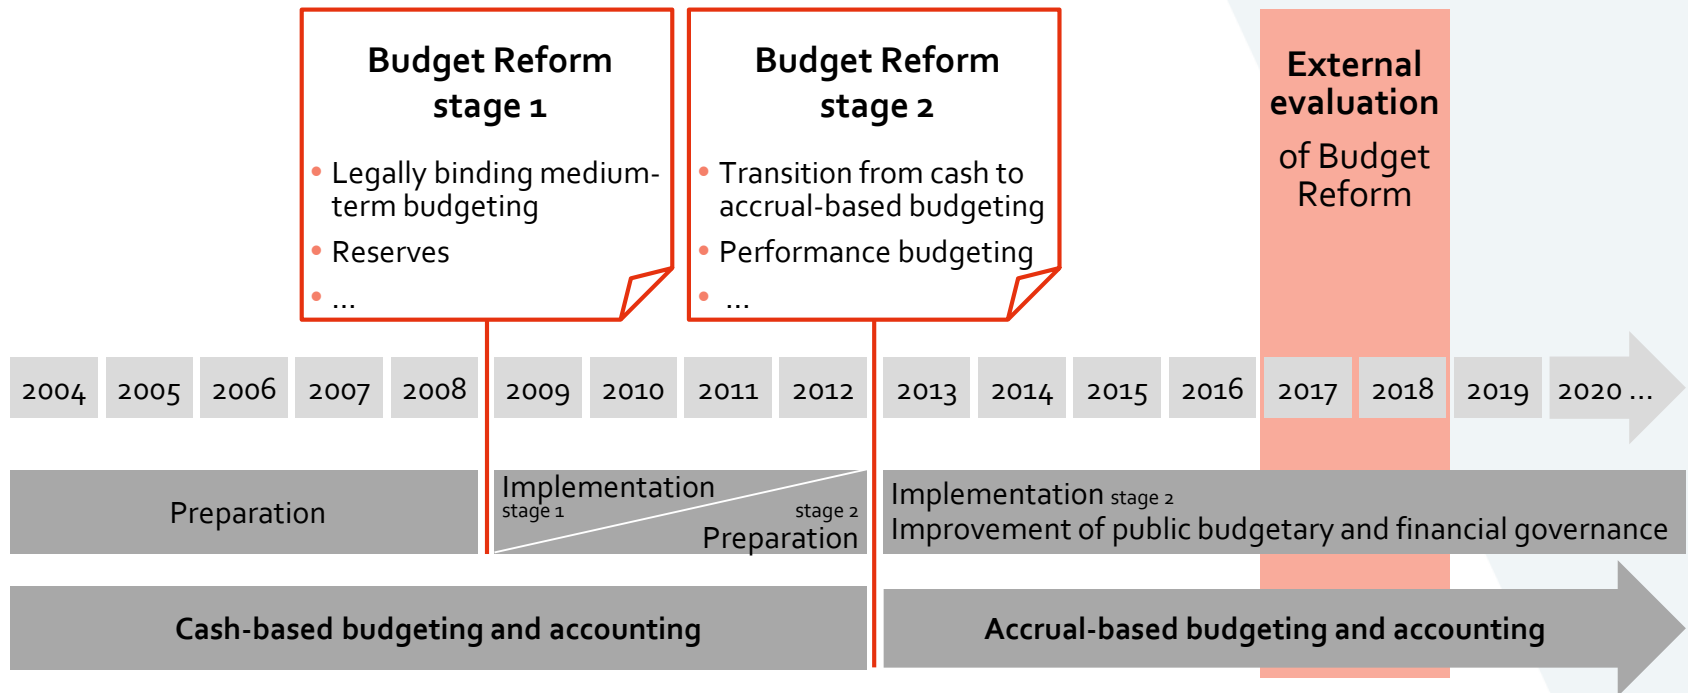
Budget Reform stage 1

- Legally binding medium-term budgeting
- Reserves
- ...

Budget Reform stage 2

- Transition from cash to accrual-based budgeting
- Performance budgeting
- ...

External evaluation of Budget Reform

| 2004 | 2005 | 2006 | 2007 | 2008 | 2009 | 2010 | 2011 | 2012 | 2013 | 2014 | 2015 | 2016 | 2017 | 2018 | 2019 | 2020 ... |
|---|---|---|---|---|---|---|---|---|---|---|---|---|---|---|---|---|

Preparation

Implementation stage 1

stage 2 Preparation

Implementation stage 2
Improvement of public budgetary and financial governance

Cash-based budgeting and accounting

Accrual-based budgeting and accounting